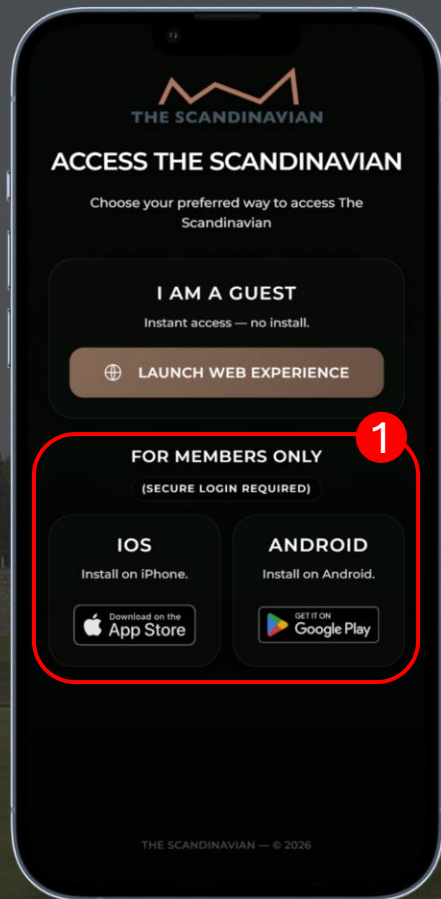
THE SCANDINAVIAN

ACCESS THE SCANDINAVIAN

Choose your preferred way to access The Scandinavian

I AM A GUEST

Instant access — no install.

LAUNCH WEB EXPERIENCE

1

FOR MEMBERS ONLY

(SECURE LOGIN REQUIRED)

IOS

Install on iPhone.

Download on the App Store

ANDROID

Install on Android.

GET IT ON Google Play

THE SCANDINAVIAN — © 2026